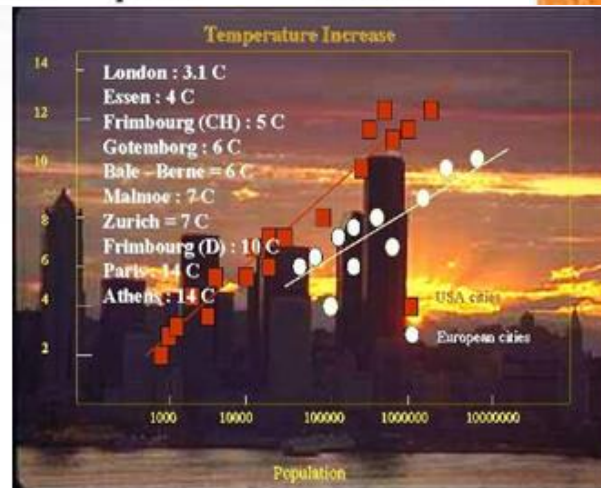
Temperature Increase

14
12
10
8
6
4
2

London : 3.1 C
Essen : 4 C
Frimbourg (CH) : 5 C
Gotemborg : 6 C
Bale – Berne = 6 C
Malmoe : 7 C
Zurich = 7 C
Frimbourg (D) : 10 C
Paris : 14 C
Athens : 14 C

USA cities
European cities

1000
10000
100000
1000000
10000000

Population